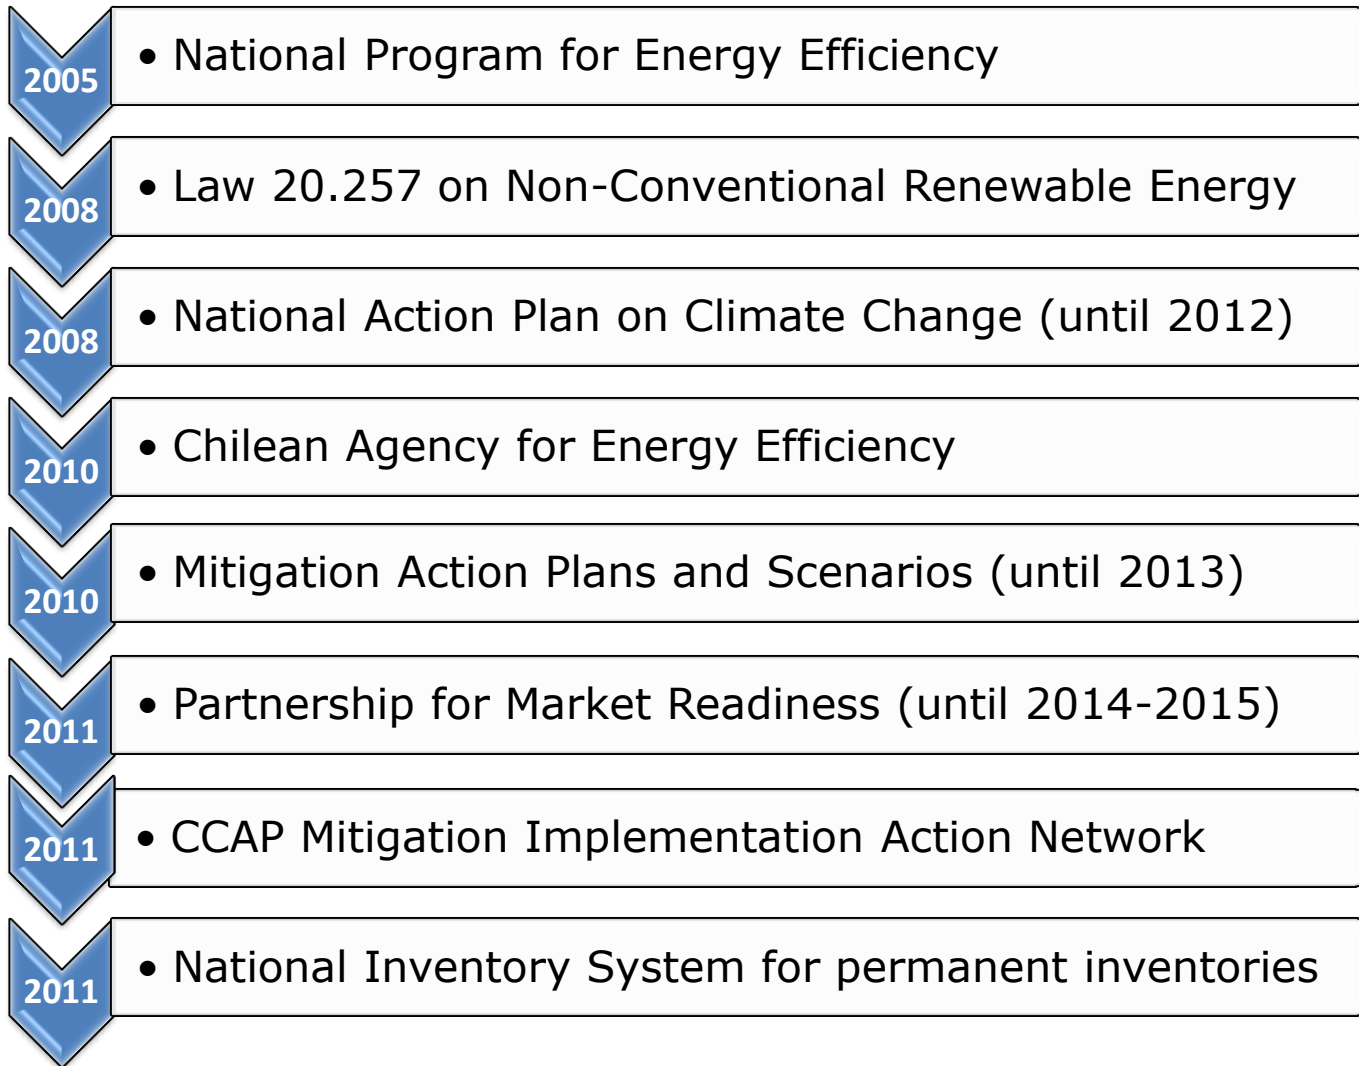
2005
• National Program for Energy Efficiency

2008
• Law 20.257 on Non-Conventional Renewable Energy

2008
• National Action Plan on Climate Change (until 2012)

2010
• Chilean Agency for Energy Efficiency

2010
• Mitigation Action Plans and Scenarios (until 2013)

2011
• Partnership for Market Readiness (until 2014-2015)

2011
• CCAP Mitigation Implementation Action Network

2011
• National Inventory System for permanent inventories